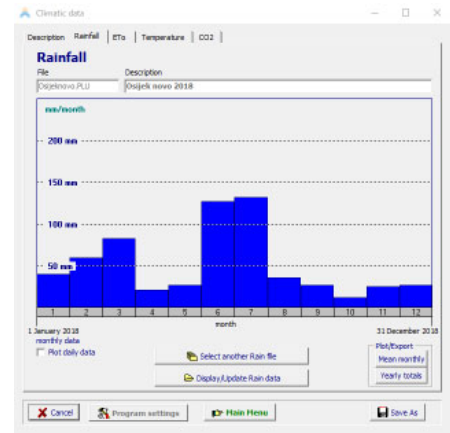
Climatic data

Description | Rainfall | ETo | Temperature | CO2

Rainfall

File
Osijeknovo.PLU

Description
Osijek novo 2018

mm/month

200 mm
150 mm
100 mm
50 mm

1 2 3 4 5 6 7 8 9 10 11 12

month

1 January 2018
31 December 2018

monthly data
Plot daily data

Select another Rain file
Display/Update Rain data

Plot/Export
Mean monthly
Yearly totals

Cancel
Program settings
Main Menu
Save As